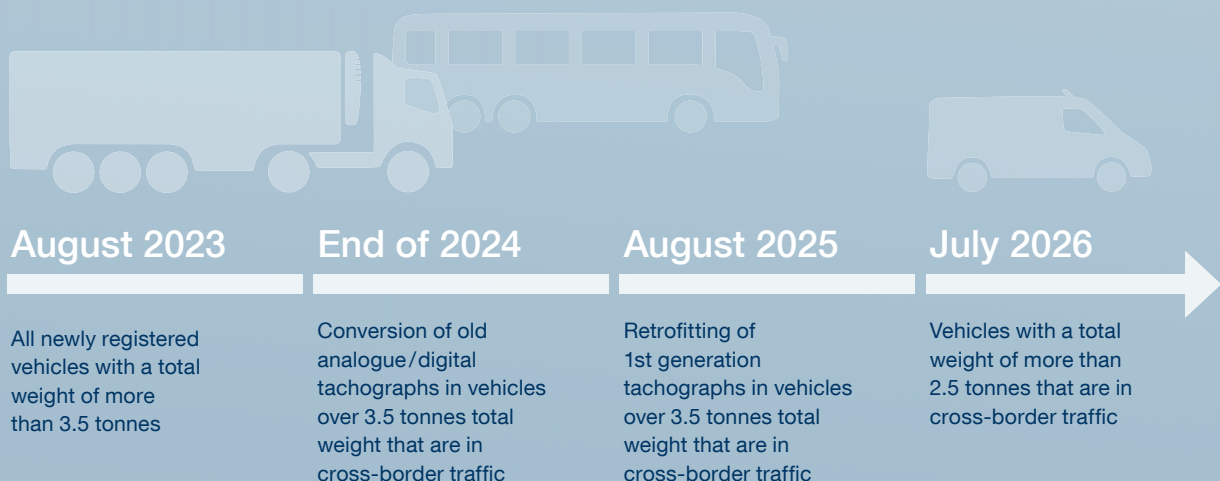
August 2023

All newly registered vehicles with a total weight of more than 3.5 tonnes

End of 2024

Conversion of old analogue/digital tachographs in vehicles over 3.5 tonnes total weight that are in cross-border traffic

August 2025

Retrofitting of 1st generation tachographs in vehicles over 3.5 tonnes total weight that are in cross-border traffic

July 2026

Vehicles with a total weight of more than 2.5 tonnes that are in cross-border traffic